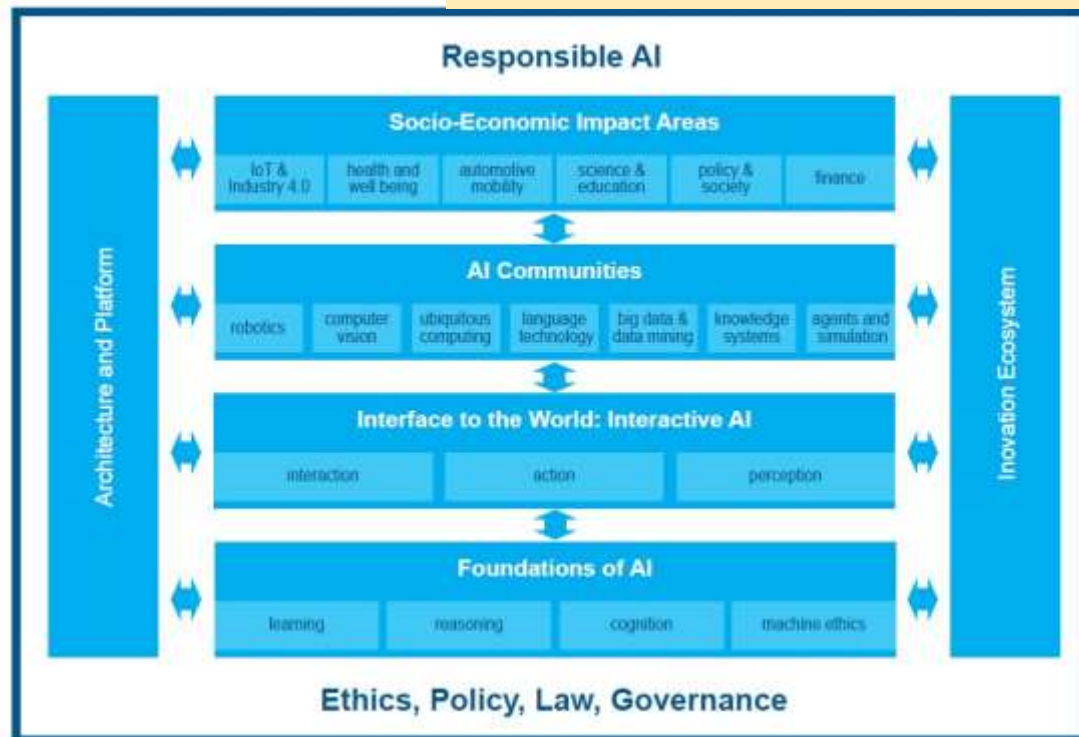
Responsible AI

Architecture and Platform

Socio-Economic Impact Areas

IoT & Industry 4.0

health and well being

automotive mobility

science & education

policy & society

finance

AI Communities

robotics

computer vision

ubiquitous computing

language technology

big data & data mining

knowledge systems

agents and simulation

Interface to the World: Interactive AI

interaction

action

perception

Foundations of AI

learning

reasoning

cognition

machine ethics

Inovation Ecosystem

Ethics, Policy, Law, Governance